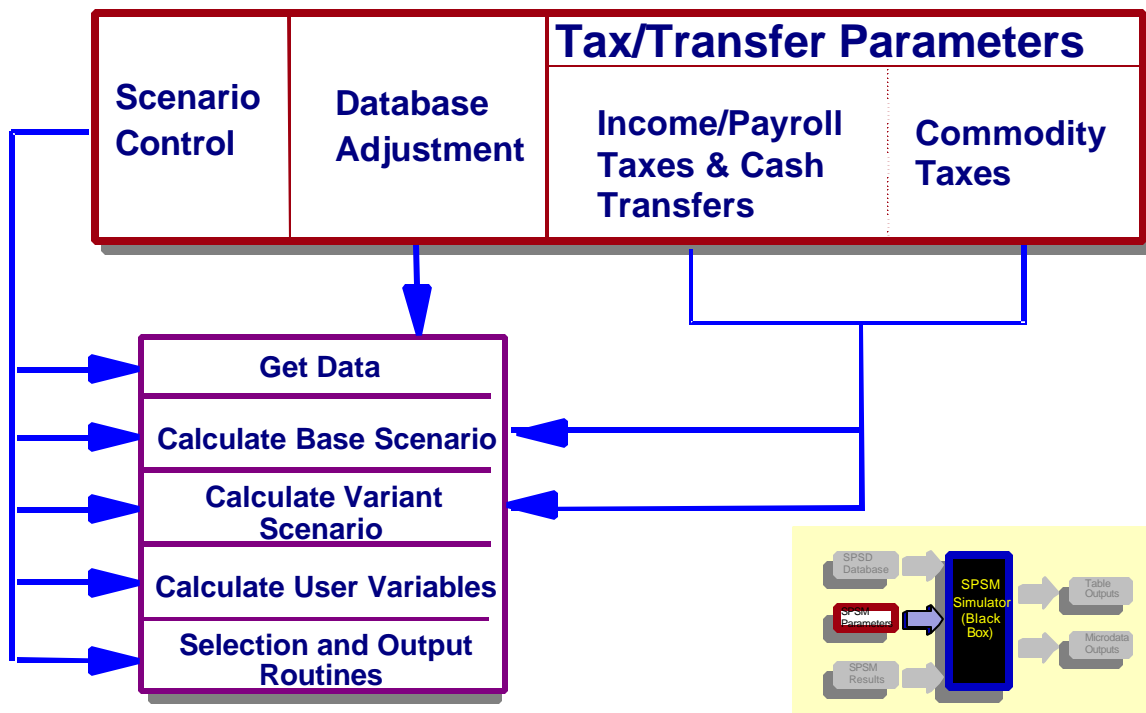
Scenario Control

Database Adjustment

Tax/Transfer Parameters

Income/Payroll Taxes & Cash Transfers

Commodity Taxes

Get Data

Calculate Base Scenario

Calculate Variant Scenario

Calculate User Variables

Selection and Output Routines

SPSD Database

SPSM Parameters

SPSM Results

SPSM Simulator (Black Box)

Table Outputs

Microdata Outputs